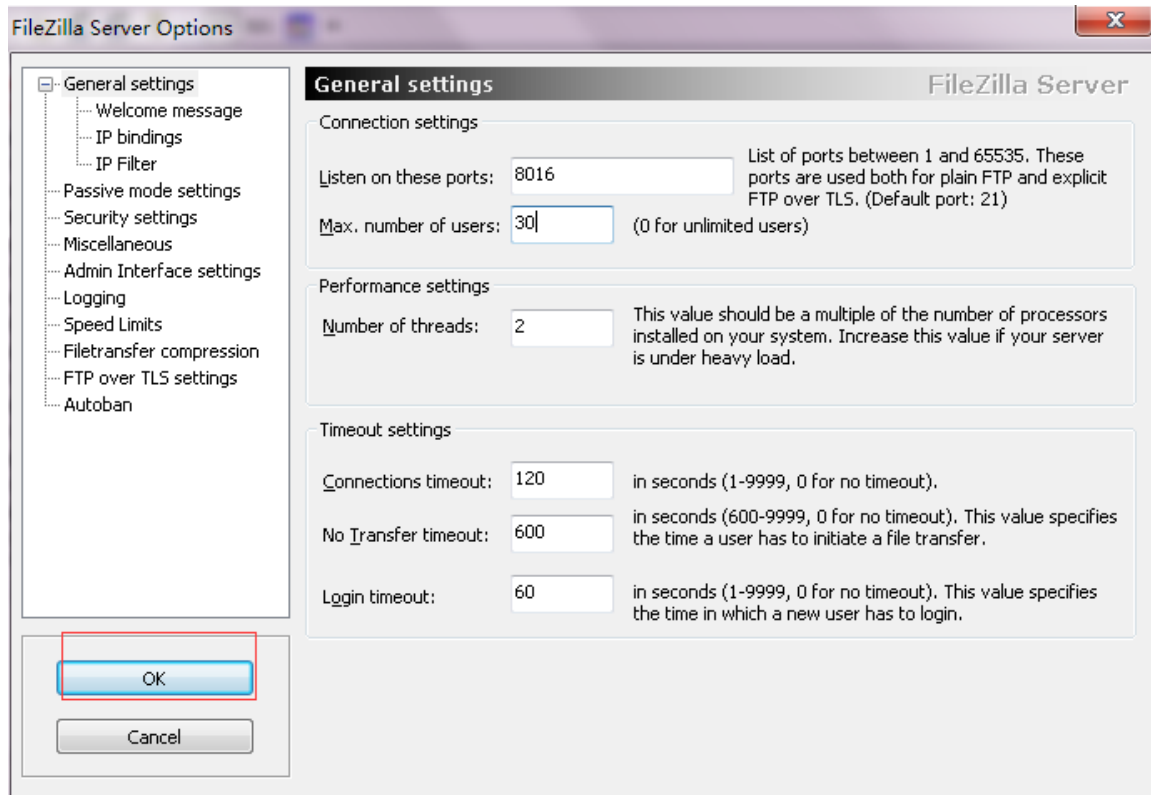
FileZilla Server Options

General settings
Welcome message
IP bindings
IP Filter
Passive mode settings
Security settings
Miscellaneous
Admin Interface settings
Logging
Speed Limits
Filetransfer compression
FTP over TLS settings
Autoban

OK
Cancel

General settings
FileZilla Server

Connection settings
Listen on these ports: 8016
List of ports between 1 and 65535. These ports are used both for plain FTP and explicit FTP over TLS. (Default port: 21)
Max. number of users: 30
(0 for unlimited users)

Performance settings
Number of threads: 2
This value should be a multiple of the number of processors installed on your system. Increase this value if your server is under heavy load.

Timeout settings
Connections timeout: 120
in seconds (1-9999, 0 for no timeout).
No Transfer timeout: 600
in seconds (600-9999, 0 for no timeout). This value specifies the time a user has to initiate a file transfer.
Login timeout: 60
in seconds (1-9999, 0 for no timeout). This value specifies the time in which a new user has to login.